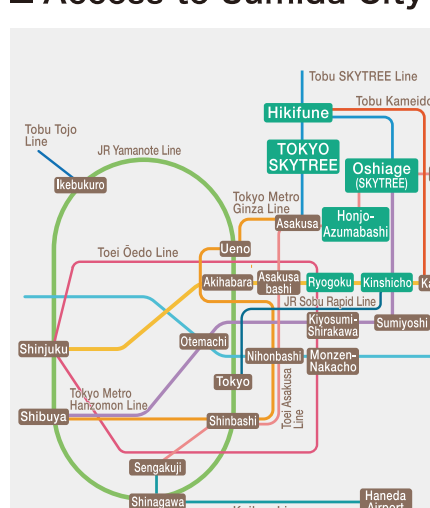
■ Access to Sumida City

Tobu SKYTREE Line
Tobu Kameido
Hikifune
Tobu Tojo Line
JR Yamanote Line
TOKYO SKYTREE
Oshiage (SKYTREE)
Ikebukuro
Tokyo Metro Ginza Line
Asakusa
Honjo-Azumabashi
Ueno
Toei Ōedo Line
Akihabara
Asakusabashi
Ryogoku
Kinshicho
JR Sobu Rapid Line
Kiyosumi-Shirakawa
Sumiyoshi
Shinjuku
Otemachi
Nihonbashi
Monzen-Nakacho
Tokyo
Tokyo Metro Hanzomon Line
Shibuya
Shinbashi
Toei Asakusa Line
Sengakuji
Shinagawa
Haneda Airport